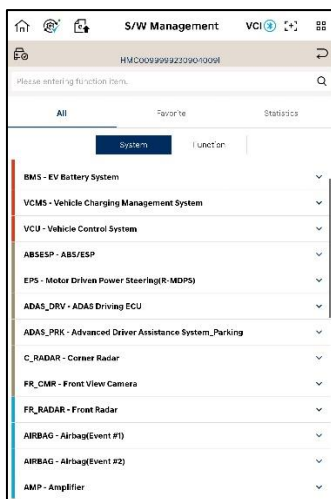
S/W Management VCI

HMC0099999230904009I

Please entering function items.

All Favorite Statistics

System Function

BMS - EV Battery System

VCMS - Vehicle Charging Management System

VCU - Vehicle Control System

ABSESP - ABS/ESP

EPS - Motor Driven Power Steering(R-MDPS)

ADAS_DRV - ADAS Driving ECU

ADAS_PRK - Advanced Driver Assistance System_Parking

C_RADAR - Corner Radar

FR_CMR - Front View Camera

FR_RADAR - Front Radar

AIRBAG - Airbag(Event #1)

AIRBAG - Airbag(Event #2)

AMP - Amplifier